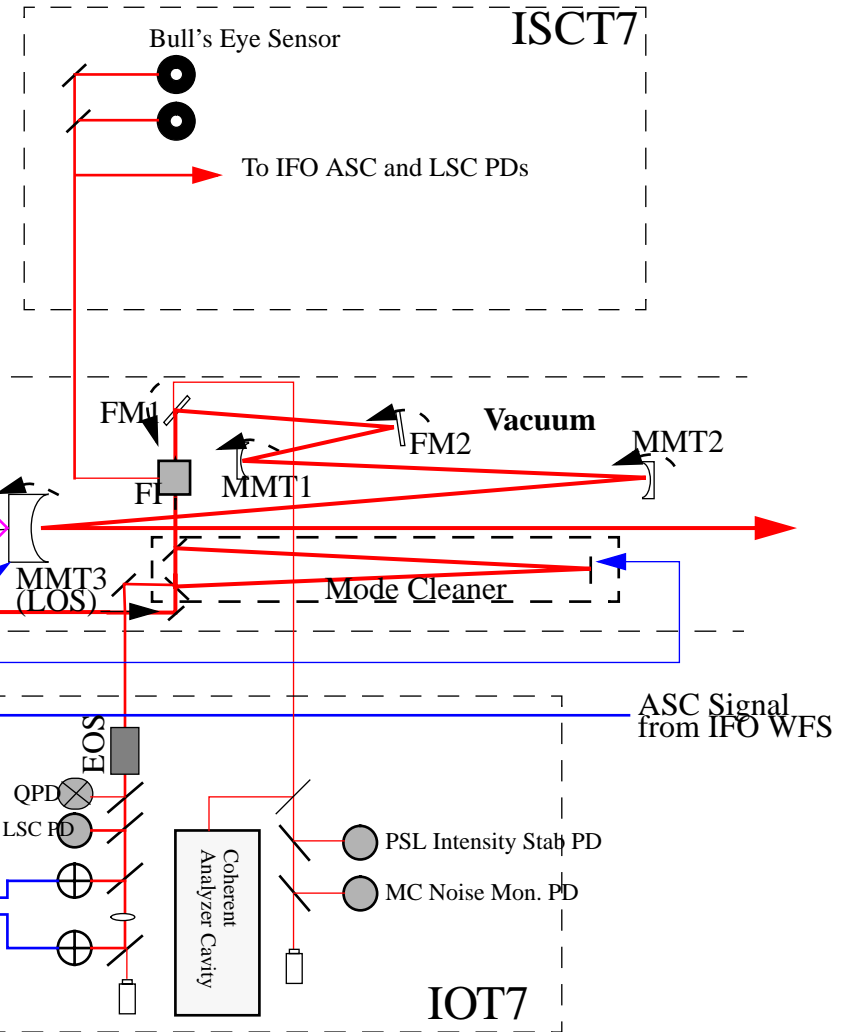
Bull’s Eye Sensor

ISCT7

To IFO ASC and LSC PDs

FM1

Vacuum

FM2

MMT2

MMT1

FI

MMT3
(LOS)

Mode Cleaner

ASC Signal
from IFO WFS

EOS

QPD

LSC PD

Coherent
Analyzer Cavity

PSL Intensity Stab PD

MC Noise Mon. PD

IOT7